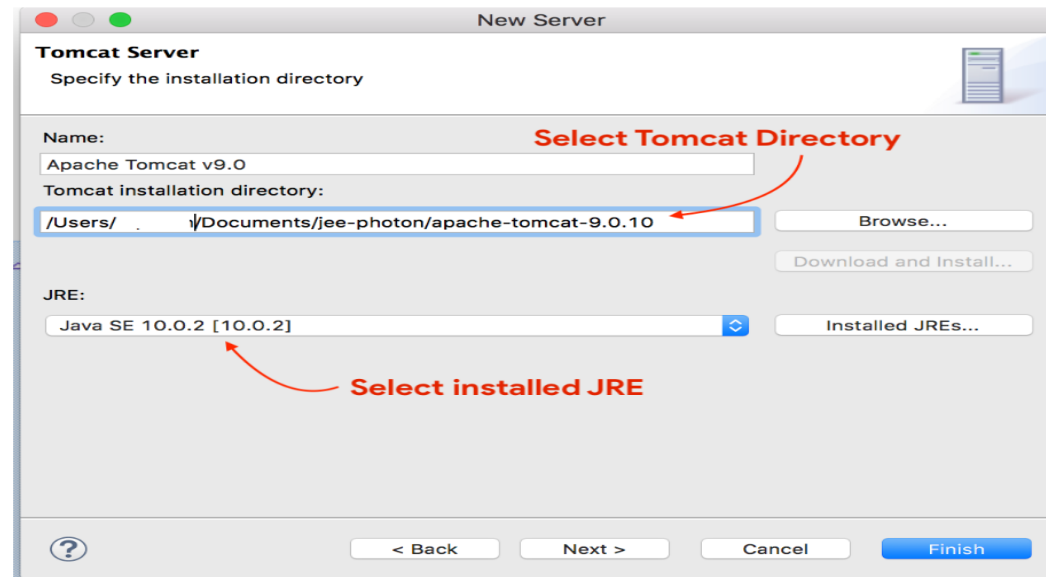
New Server

Tomcat Server

Specify the installation directory

Name:

Select Tomcat Directory

Apache Tomcat v9.0

Tomcat installation directory:

/Users/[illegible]/Documents/jee-photon/apache-tomcat-9.0.10

Browse...

Download and Install...

JRE:

Java SE 10.0.2 [10.0.2]

Installed JREs...

Select installed JRE

?

< Back

Next >

Cancel

Finish